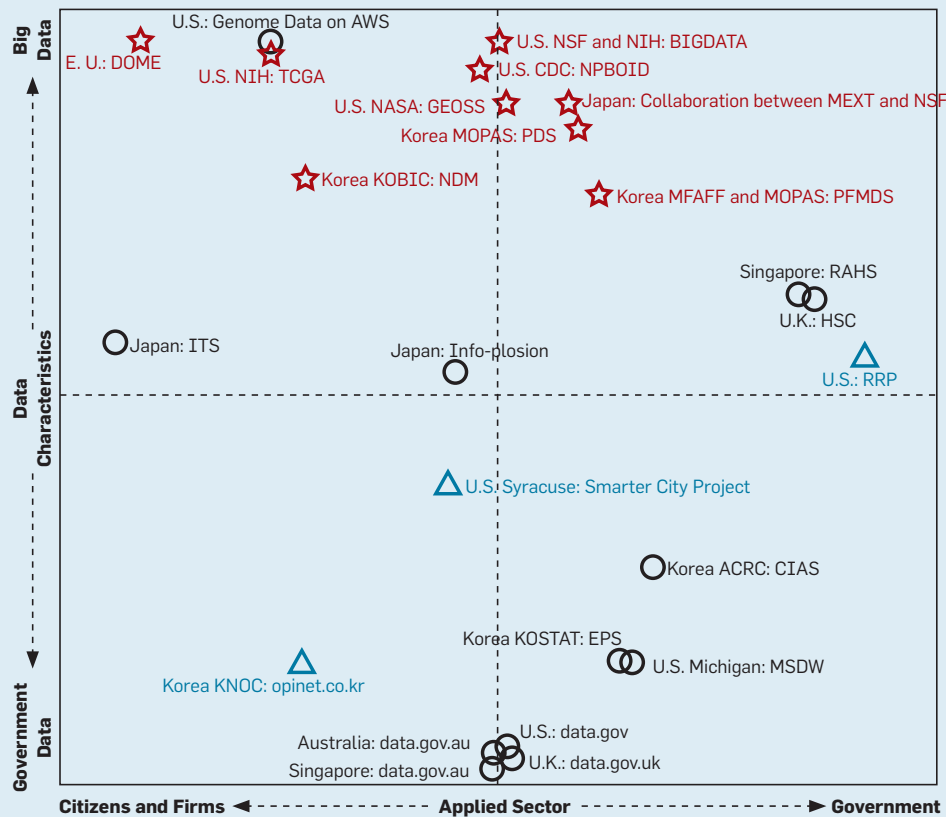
Big Data

Data Characteristics

Government Data

U.S.: Genome Data on AWS
E. U.: DOME
U.S. NIH: TCGA
U.S. NSF and NIH: BIGDATA
U.S. CDC: NPBOID
U.S. NASA: GEOSS
Japan: Collaboration between MEXT and NSF
Korea MOPAS: PDS
Korea KOBIC: NDM
Korea MFAFF and MOPAS: PFMDS
Singapore: RAHS
U.K.: HSC
Japan: ITS
Japan: Info-plosion
U.S.: RRP
U.S. Syracuse: Smarter City Project
Korea ACRC: CIAS
Korea KOSTAT: EPS
U.S. Michigan: MSDW
Korea KNOC: opinet.co.kr
U.S.: data.gov
Australia: data.gov.au
U.K.: data.gov.uk
Singapore: data.gov.au

Citizens and Firms
Applied Sector
Government